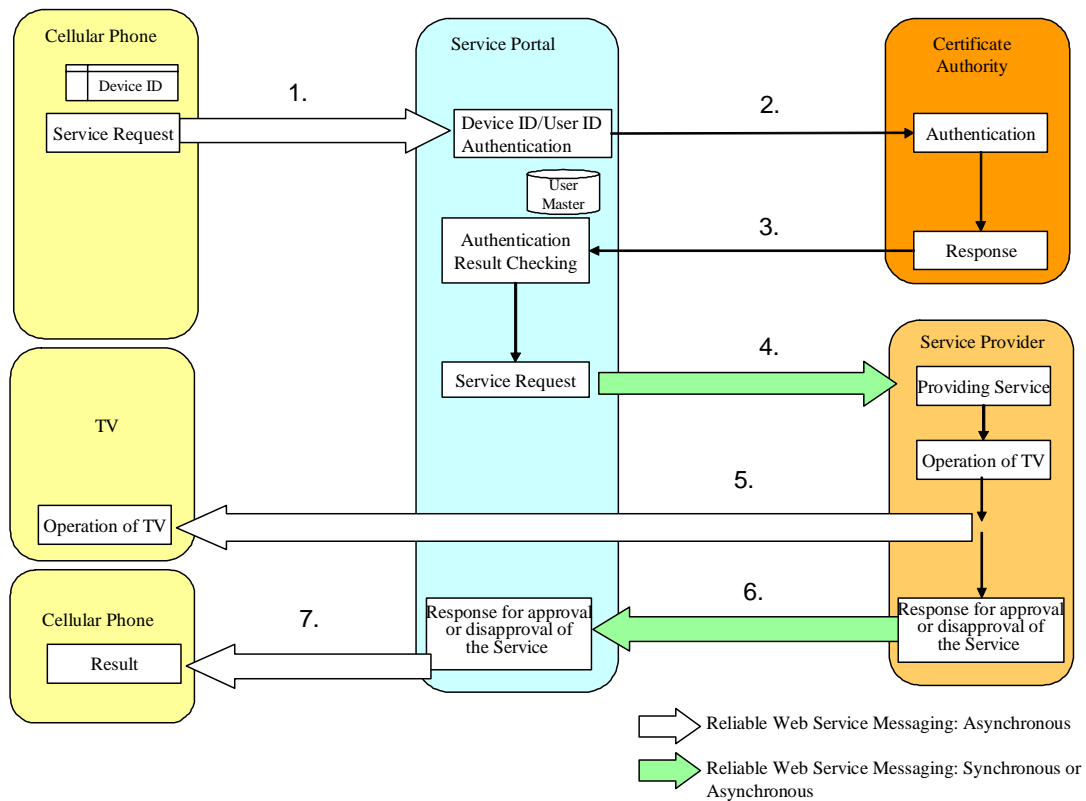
Cellular Phone

Device ID

Service Request

1.

Service Portal

Device ID/User ID Authentication

User Master

2.

Certificate Authority

Authentication

3.

Response

Authentication Result Checking

Service Request

4.

Service Provider

Providing Service

TV

Operation of TV

5.

Operation of TV

Cellular Phone

Result

7.

Response for approval or disapproval of the Service

6.

Response for approval or disapproval of the Service

Reliable Web Service Messaging: Asynchronous

Reliable Web Service Messaging: Synchronous or Asynchronous